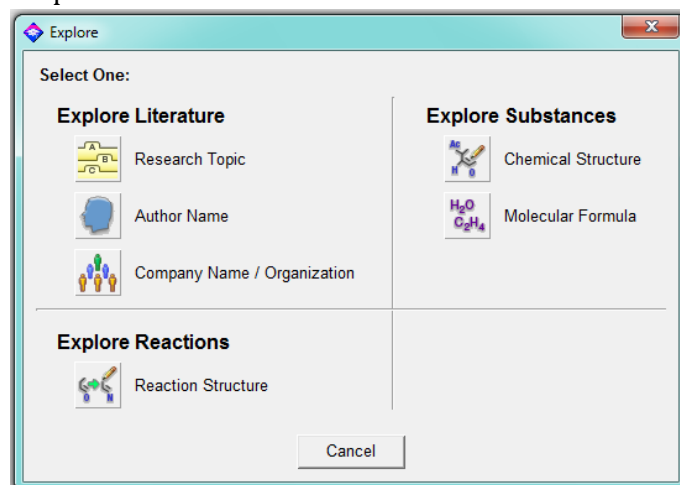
Explore

Select One:

Explore Literature

Research Topic

Author Name

Company Name / Organization

Explore Substances

Chemical Structure

$H_2O$ $C_2H_4$

Molecular Formula

Explore Reactions

Reaction Structure

Cancel